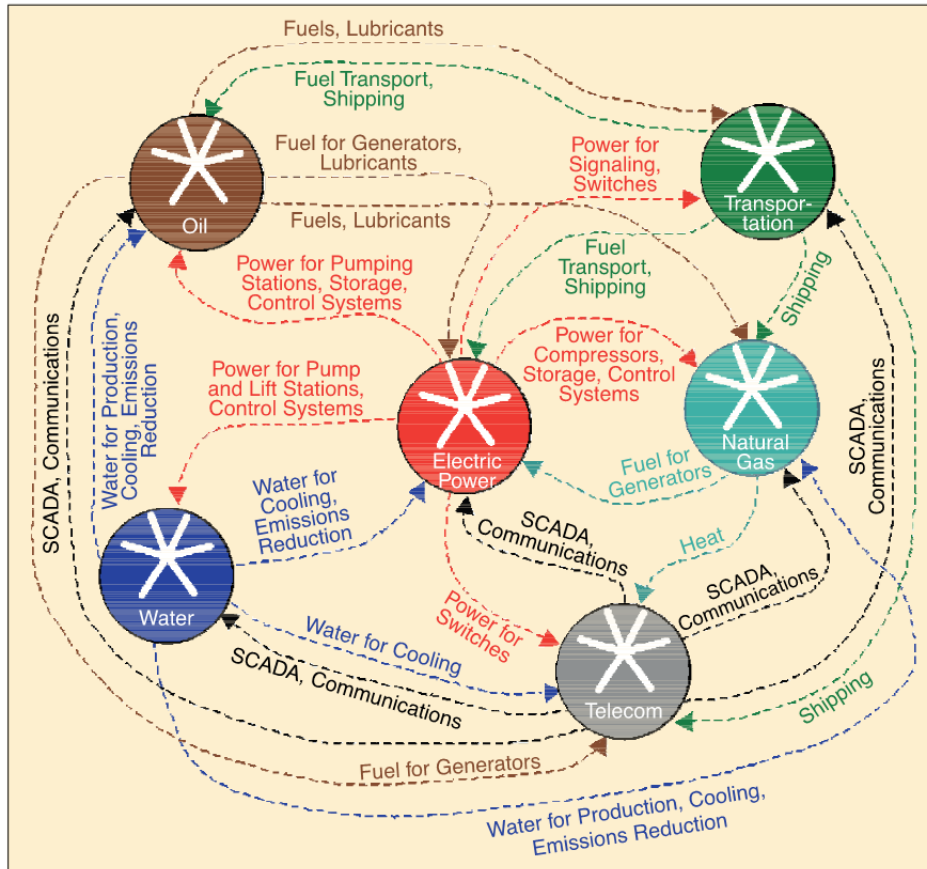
Fuels, Lubricants

Fuel Transport, Shipping

Fuel for Generators, Lubricants

Power for Signaling, Switches

Oil

Transportation

Fuels, Lubricants

Power for Pumping Stations, Storage, Control Systems

Fuel Transport, Shipping

Shipping

SCADA, Communications

Water for Production, Cooling, Emissions Reduction

Power for Compressors, Storage, Control Systems

Power for Pump and Lift Stations, Control Systems

Natural Gas

SCADA, Communications

Electric Power

Fuel for Generators

Water for Cooling, Emissions Reduction

SCADA, Communications

Heat

Water

SCADA, Communications

Power for Switches

Water for Cooling

SCADA, Communications

Telecom

Shipping

Fuel for Generators

Water for Production, Cooling, Emissions Reduction